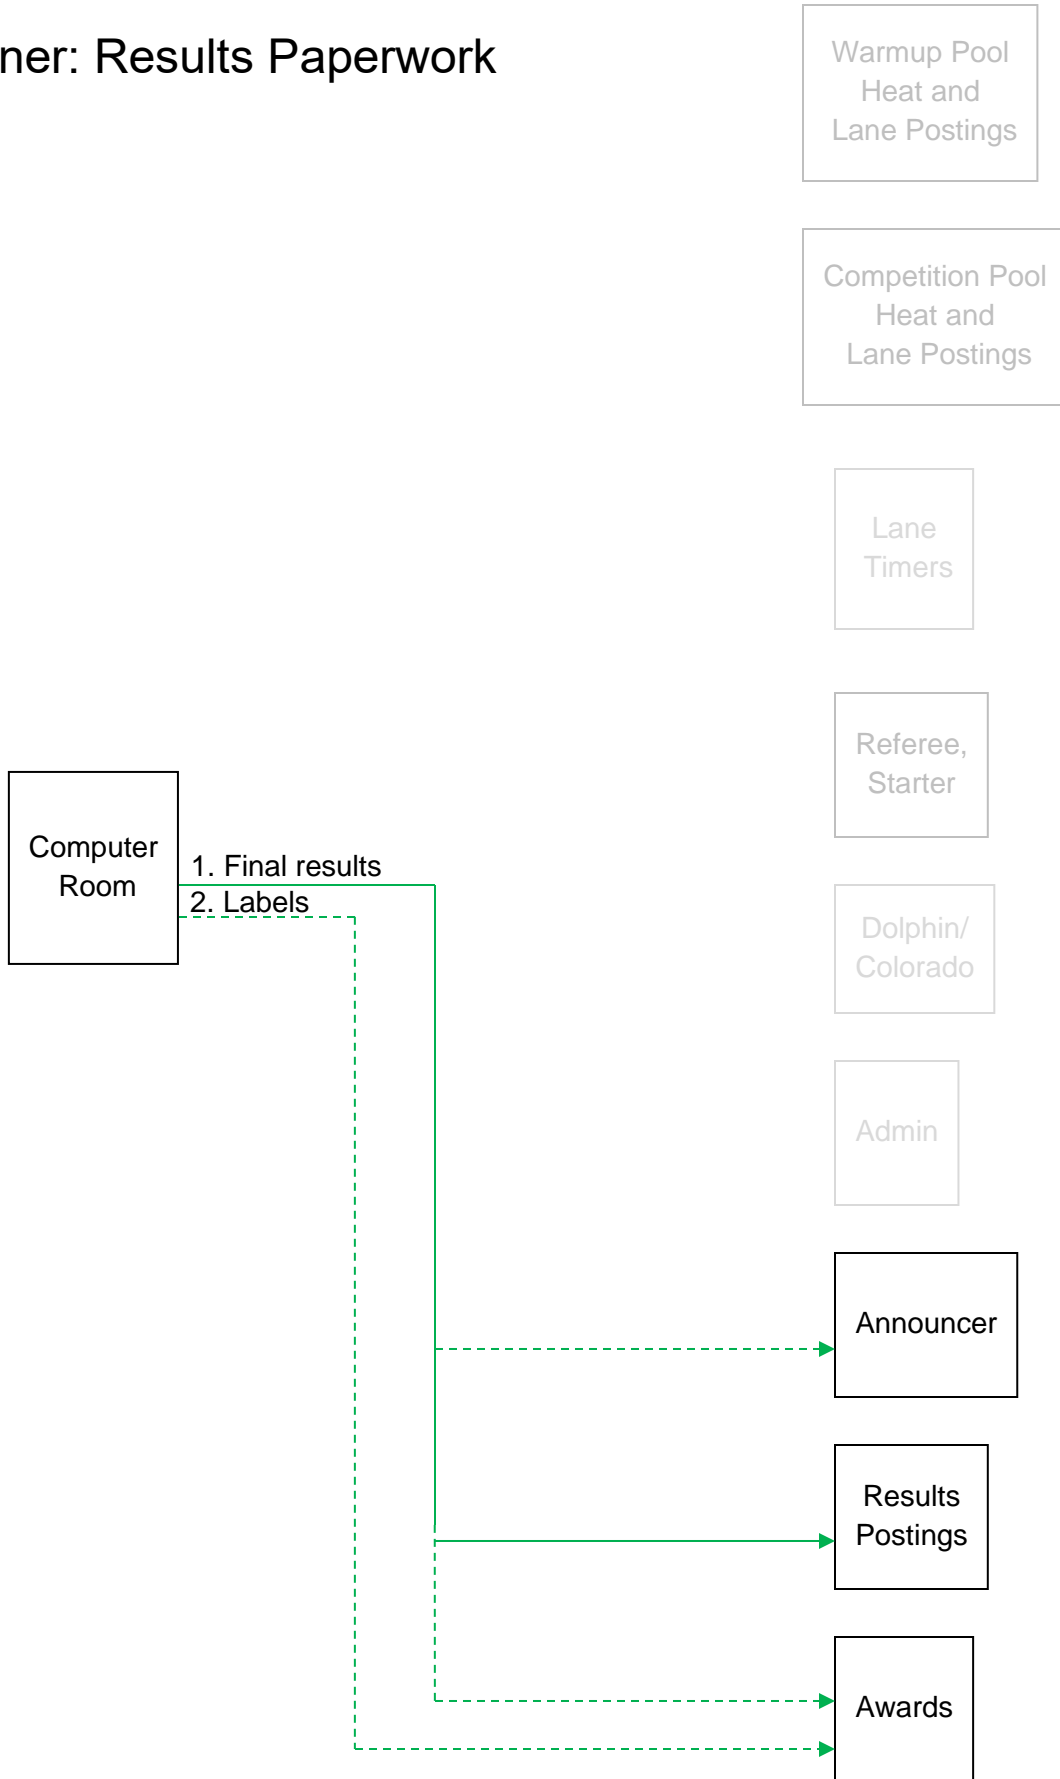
ner: Results Paperwork

Warmup Pool Heat and Lane Postings

Competition Pool Heat and Lane Postings

Lane Timers

Referee, Starter

Dolphin/ Colorado

Admin

Computer Room

1. Final results
2. Labels

Announcer

Results Postings

Awards